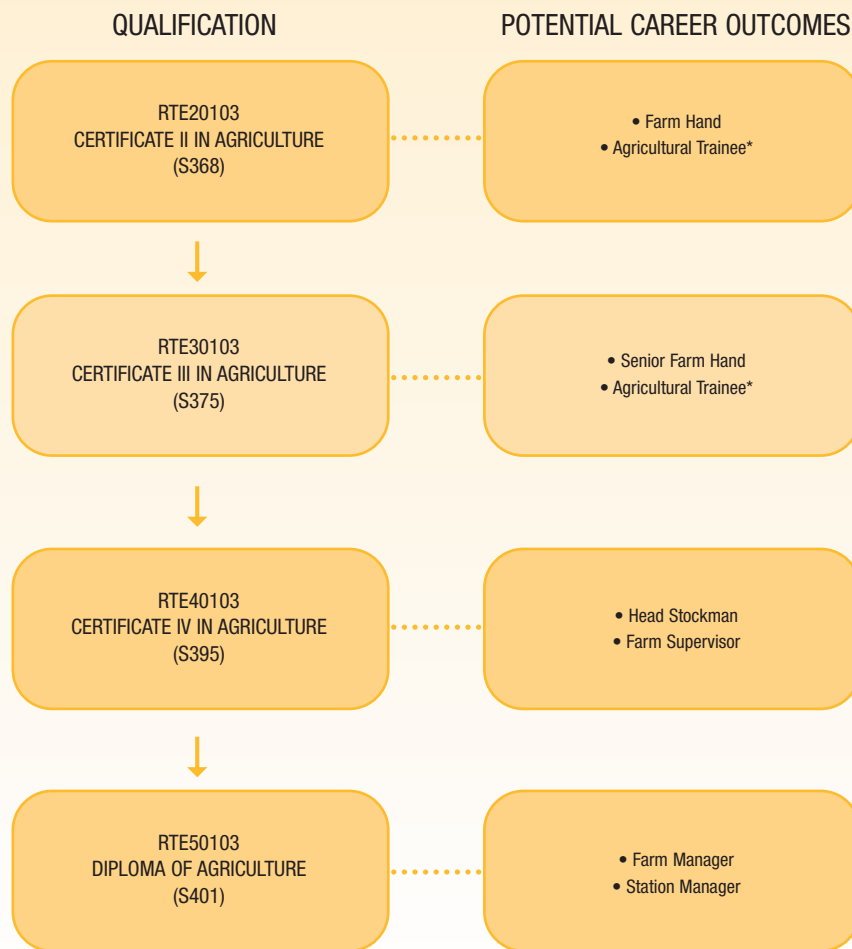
QUALIFICATION

POTENTIAL CAREER OUTCOMES

RTE20103
CERTIFICATE II IN AGRICULTURE
(S368)

• Farm Hand
• Agricultural Trainee*

RTE30103
CERTIFICATE III IN AGRICULTURE
(S375)

• Senior Farm Hand
• Agricultural Trainee*

RTE40103
CERTIFICATE IV IN AGRICULTURE
(S395)

• Head Stockman
• Farm Supervisor

RTE50103
DIPLOMA OF AGRICULTURE
(S401)

• Farm Manager
• Station Manager